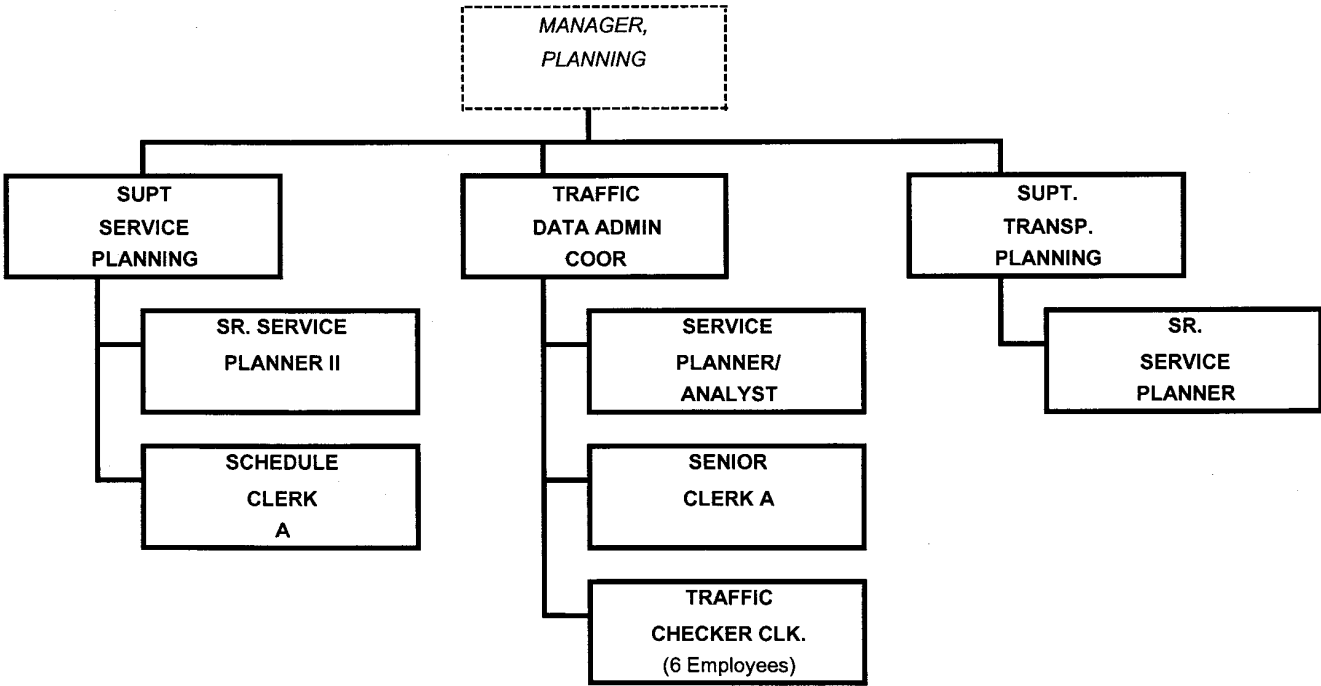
MANAGER, PLANNING

SUPT SERVICE PLANNING

SR. SERVICE PLANNER II

SCHEDULE CLERK A

TRAFFIC DATA ADMIN COOR

SERVICE PLANNER/ ANALYST

SENIOR CLERK A

TRAFFIC CHECKER CLK. (6 Employees)

SUPT. TRANSP. PLANNING

SR. SERVICE PLANNER